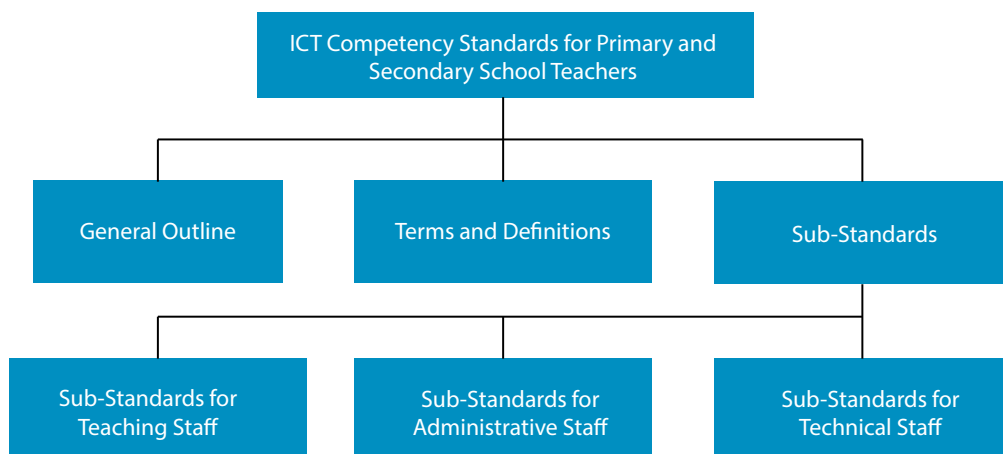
ICT Competency Standards for Primary and Secondary School Teachers

General Outline

Terms and Definitions

Sub-Standards

Sub-Standards for Teaching Staff

Sub-Standards for Administrative Staff

Sub-Standards for Technical Staff